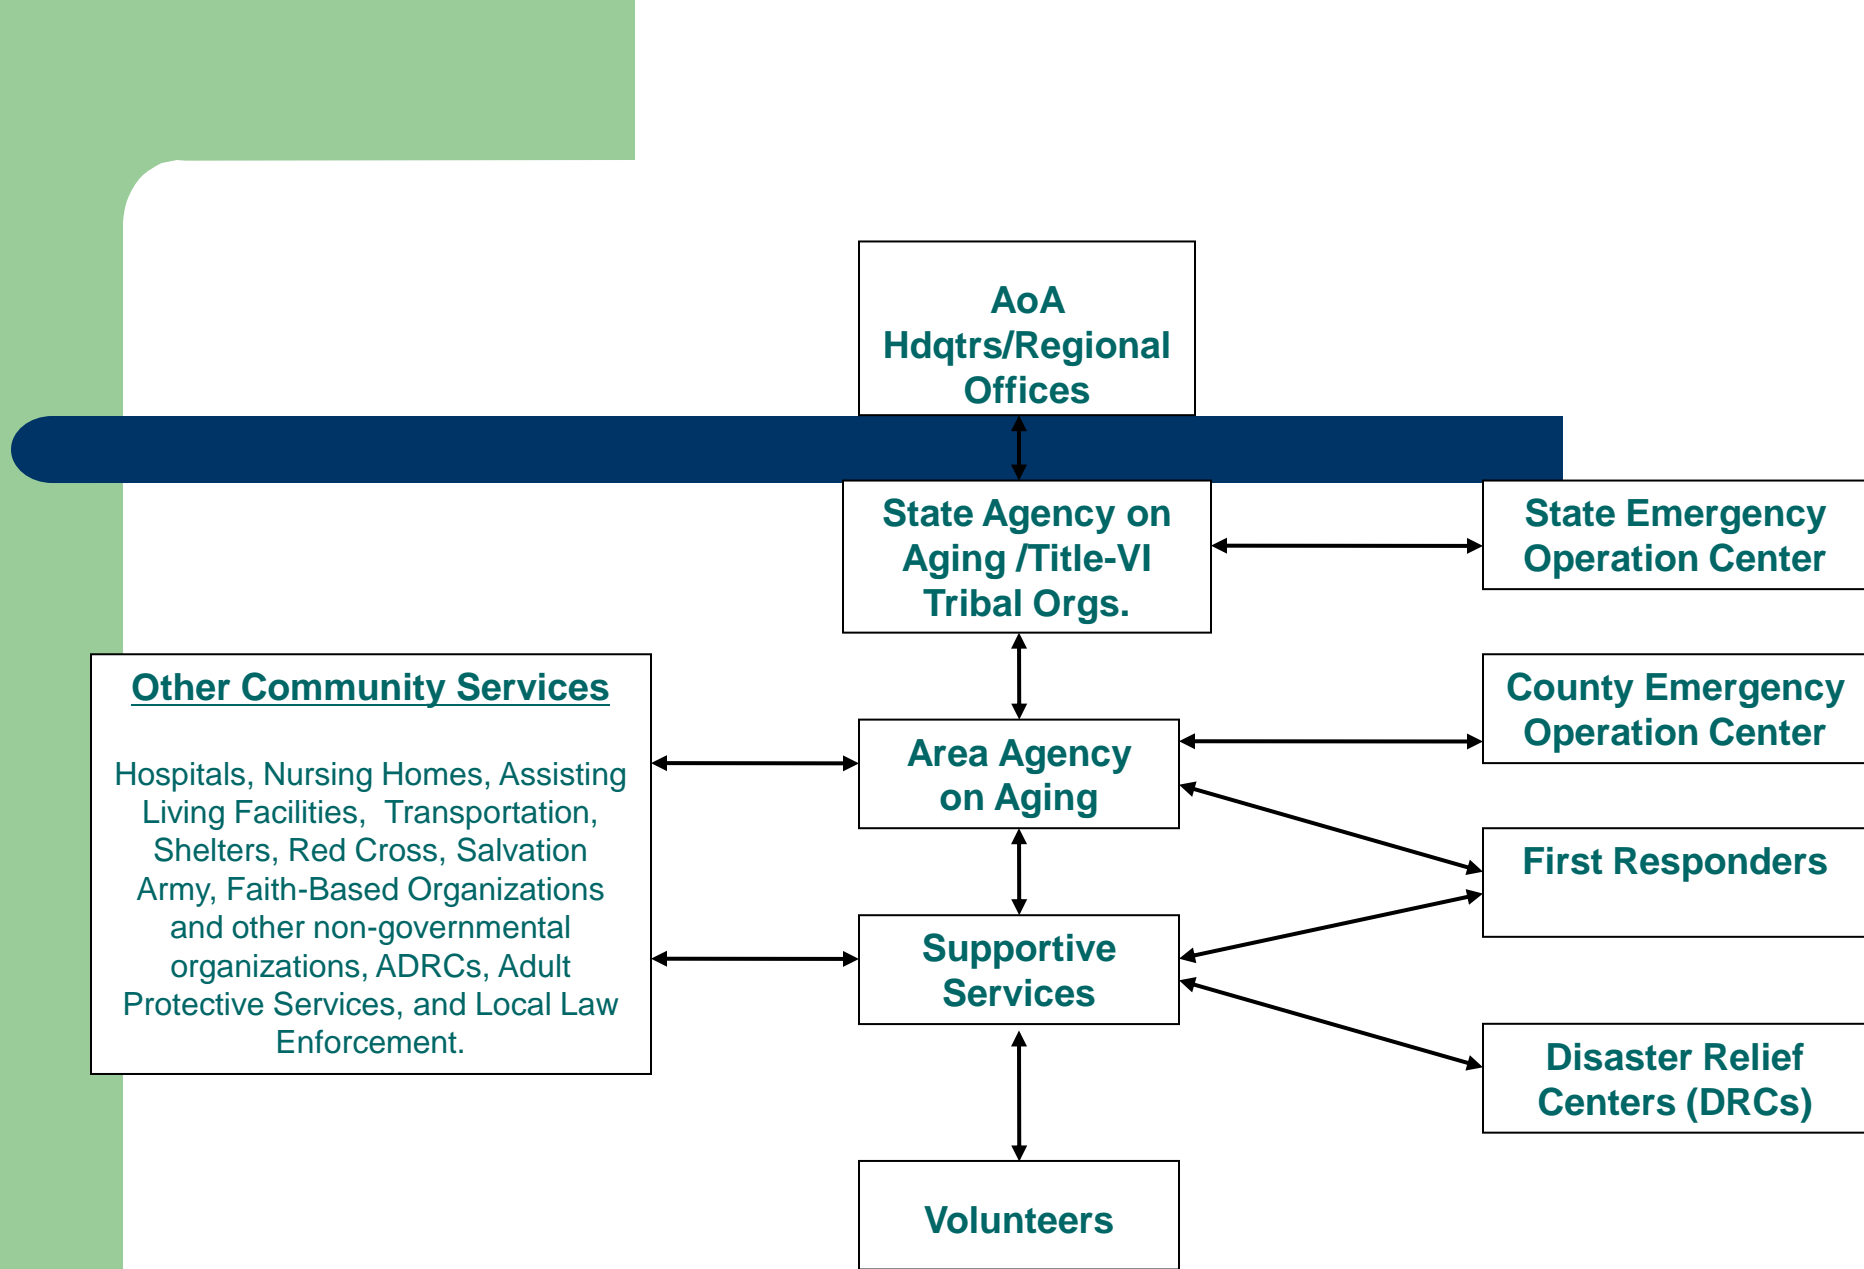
AoA Hdqtrs/Regional Offices

State Agency on Aging /Title-VI Tribal Orgs.

State Emergency Operation Center

Other Community Services

Hospitals, Nursing Homes, Assisting Living Facilities, Transportation, Shelters, Red Cross, Salvation Army, Faith-Based Organizations and other non-governmental organizations, ADRCs, Adult Protective Services, and Local Law Enforcement.

Area Agency on Aging

County Emergency Operation Center

First Responders

Supportive Services

Disaster Relief Centers (DRCs)

Volunteers